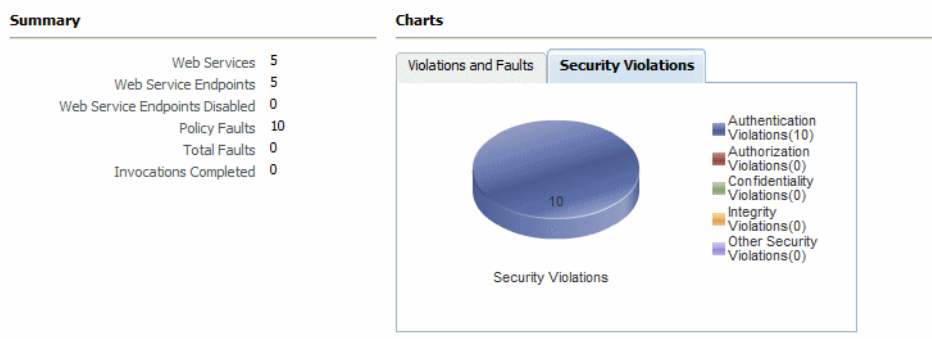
Summary

| | |
|---|---|
| Web Services | 5 |
| Web Service Endpoints | 5 |
| Web Service Endpoints Disabled | 0 |
| Policy Faults | 10 |
| Total Faults | 0 |
| Invocations Completed | 0 |

Charts

Violations and Faults | Security Violations

10

Security Violations

Authentication Violations(10)
Authorization Violations(0)
Confidentiality Violations(0)
Integrity Violations(0)
Other Security Violations(0)